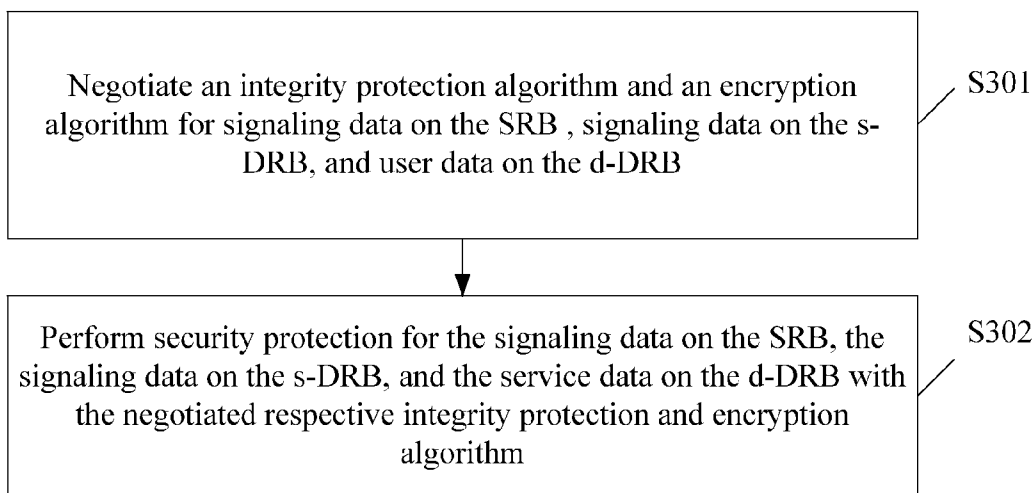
Negotiate an integrity protection algorithm and an encryption algorithm for signaling data on the SRB , signaling data on the s-DRB, and user data on the d-DRB

S301

Perform security protection for the signaling data on the SRB, the signaling data on the s-DRB, and the service data on the d-DRB with the negotiated respective integrity protection and encryption algorithm

S302